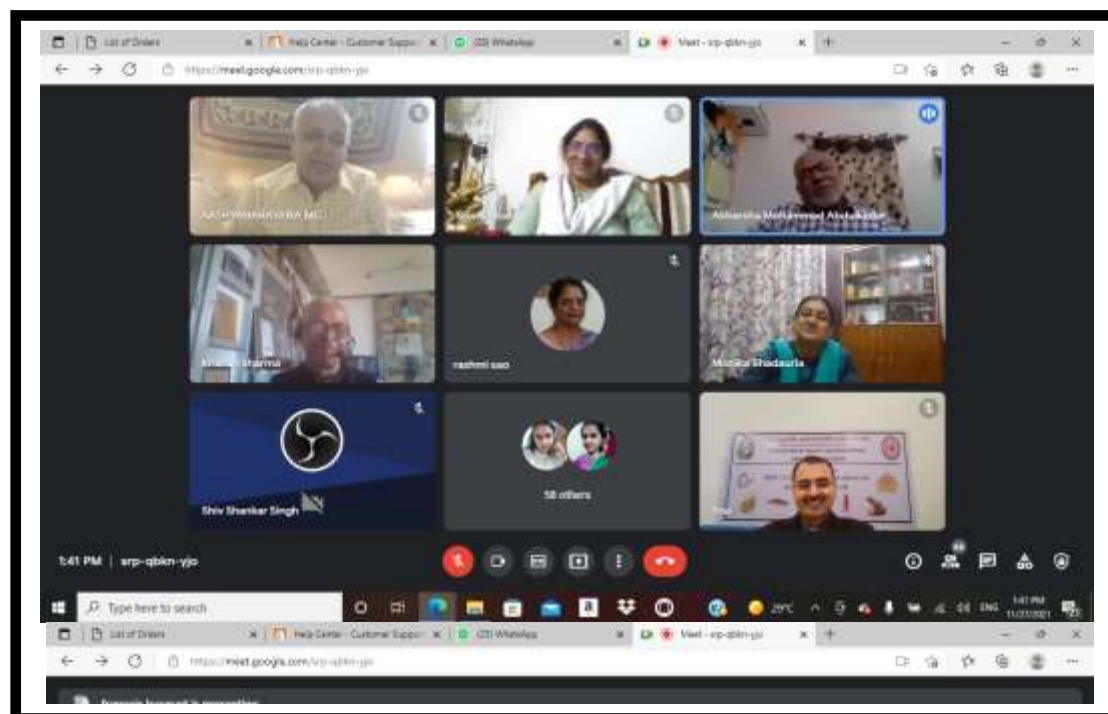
List of Orders
Help Center - Customer Suppo
(23) WhatsApp
Meet - srp-qbkn-yjo
https://meet.google.com/srp-qbkn-yjo

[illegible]
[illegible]
Abhaysha Mohammed Abdulkadir
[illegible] Sharma
rashmi sao
Monika Bhadauria
Shiv Shankar Singh
58 others
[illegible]

1:41 PM | srp-qbkn-yjo

Type here to search
29°C
ENG
1:41 PM
11/27/2021

List of Orders
Help Center - Customer Suppo
(23) WhatsApp
Meet - srp-qbkn-yjo
https://meet.google.com/srp-qbkn-yjo
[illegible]